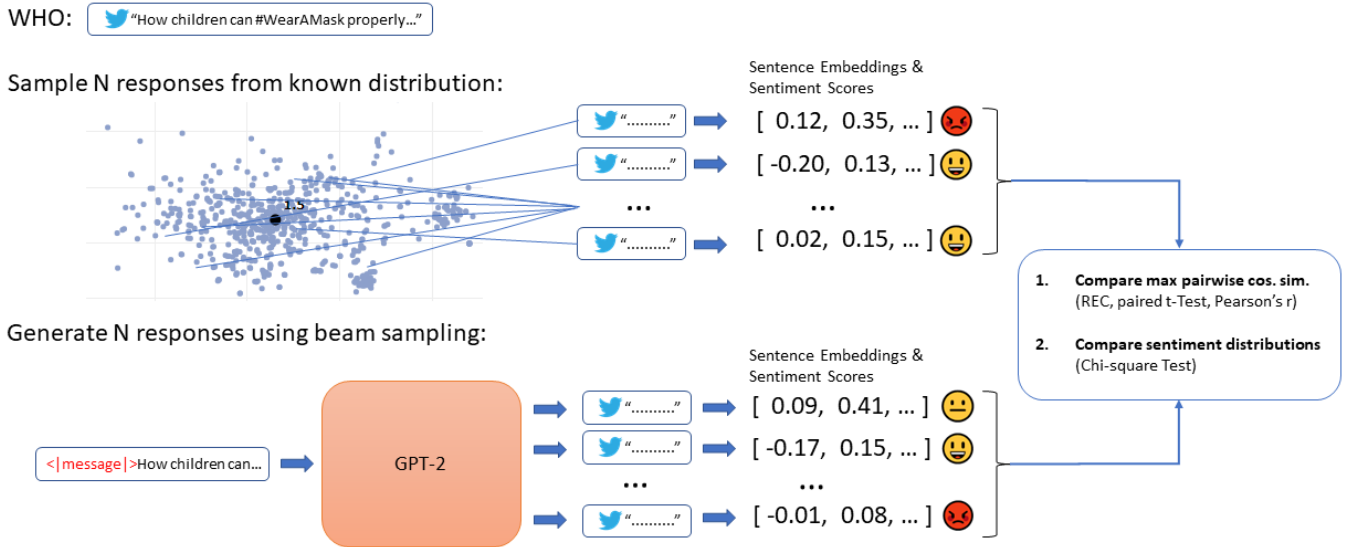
WHO: "How children can #WearAMask properly..."

Sample N responses from known distribution:

1.5

"........."

"........."

...

"........."

Sentence Embeddings & Sentiment Scores

[ 0.12, 0.35, ... ]

[ -0.20, 0.13, ... ]

...

[ 0.02, 0.15, ... ]

1. **Compare max pairwise cos. sim.** (REC, paired t-Test, Pearson's r)

2. **Compare sentiment distributions** (Chi-square Test)

Generate N responses using beam sampling:

<|message|>How children can...

GPT-2

"........."

"........."

...

"........."

Sentence Embeddings & Sentiment Scores

[ 0.09, 0.41, ... ]

[ -0.17, 0.15, ... ]

...

[ -0.01, 0.08, ... ]